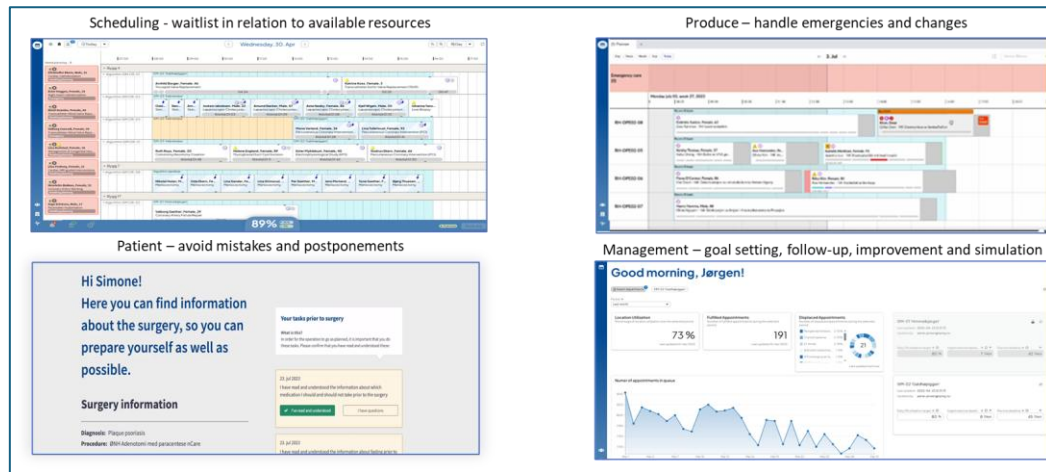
Scheduling - waitlist in relation to available resources

Wednesday, 30. Apr

89%

Produce – handle emergencies and changes

Emergency care

Patient – avoid mistakes and postponements

Hi Simone!
Here you can find information about the surgery, so you can prepare yourself as well as possible.

Surgery information

Diagnosis: Plaque psoriasis
Procedure: ØNH Adenotomi med paracentese nCare

Your tasks prior to surgery

What is this?

In order for the operation to go as planned, it is important that you do these tasks. Please confirm that you have read and understood these.

23. jul 2022

I have read and understood the information about which medication I should and should not take prior to the surgery

I've read and understood

I have questions

23. jul 2022

Management – goal setting, follow-up, improvement and simulation

Good morning, Jørgen!

Location Utilization

73 %

Fulfilled Appointments

191

Displaced Appointments

21

Number of appointments in queue